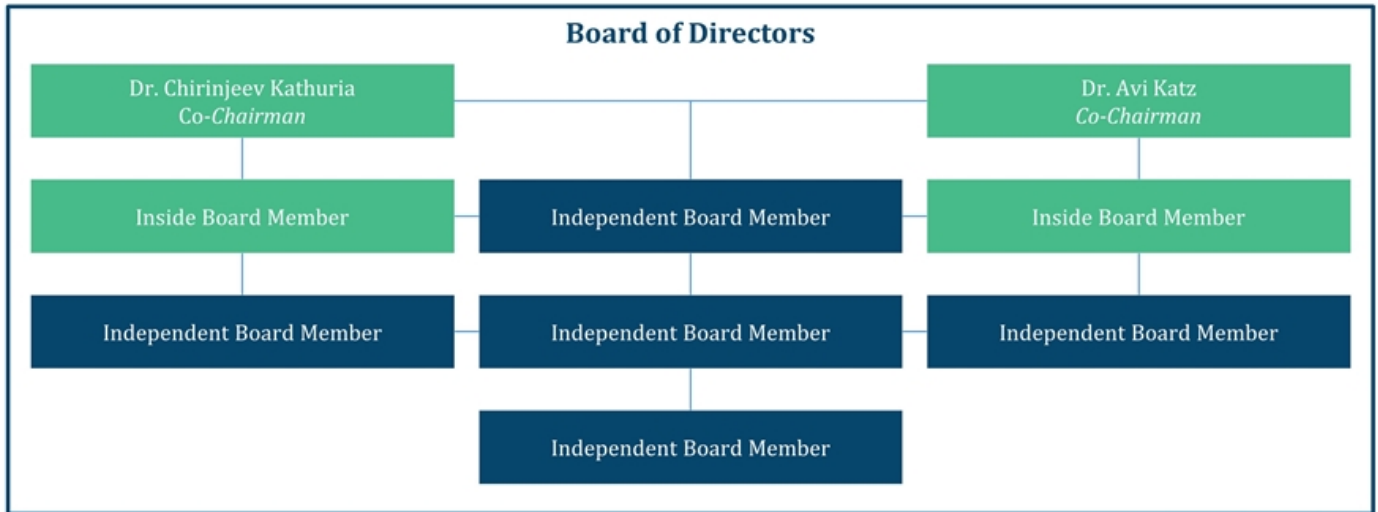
Board of Directors

Dr. Chirinjeev Kathuria
Co-Chairman

Dr. Avi Katz
Co-Chairman

Inside Board Member

Independent Board Member

Inside Board Member

Independent Board Member

Independent Board Member

Independent Board Member

Independent Board Member